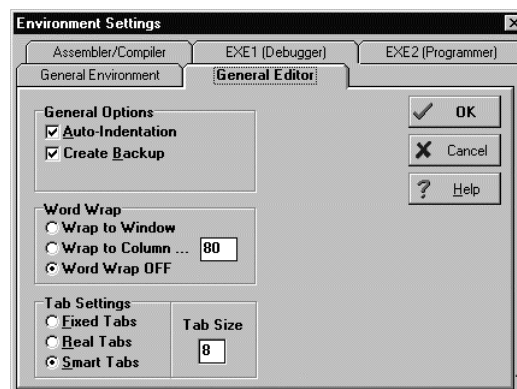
Environment Settings

Assembler/Compiler | EXE1 (Debugger) | EXE2 (Programmer)

General Environment | General Editor

General Options
☑ Auto-Indentation
☑ Create Backup

Word Wrap
○ Wrap to Window
○ Wrap to Column ... 80
⦿ Word Wrap OFF

Tab Settings
○ Fixed Tabs
○ Real Tabs
⦿ Smart Tabs

Tab Size
8

OK
Cancel
Help